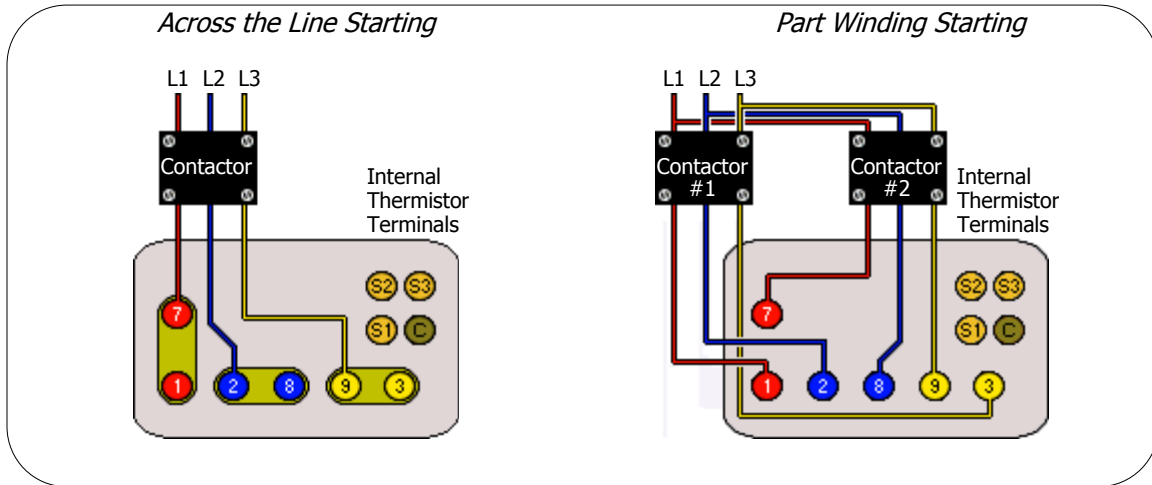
Across the Line Starting

L1 L2 L3

Contactor

Internal Thermistor Terminals

S2 S3
S1 C

7
1 2 8 9 3

Part Winding Starting

L1 L2 L3

Contactor #1

Contactor #2

Internal Thermistor Terminals

S2 S3
S1 C

7
1 2 8 9 3